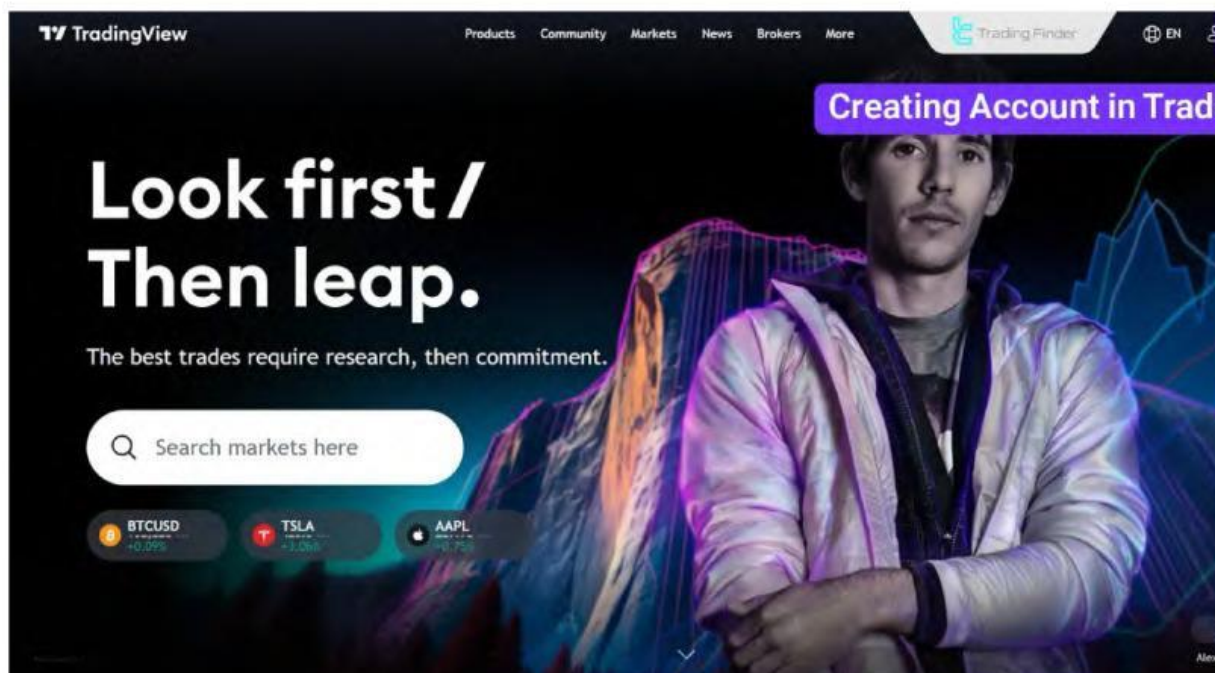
TradingView

Products Community Markets News Brokers More

Trading Finder

EN

Creating Account in Trad

Look first / Then leap.

The best trades require research, then commitment.

Search markets here

BTCUSD
+0.09%

TSLA
+3.06%

AAPL
+0.75%

Alex